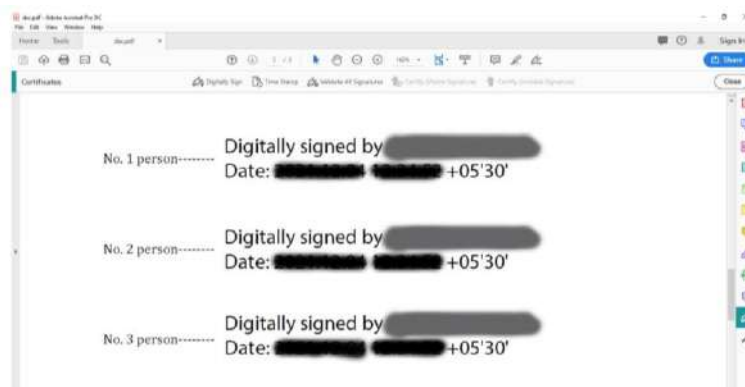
doc.pdf - Adobe Acrobat Pro DC
File Edit View Window Help
Home Tools doc.pdf ×
Sign In
1 / 1 16%
Share
Certificates Digitally Sign Time Stamp Validate All Signatures Certify (Visible Signature) Certify (Invisible Signature) Close

No. 1 person-------- Digitally signed by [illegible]
Date: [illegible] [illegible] +05'30'

No. 2 person-------- Digitally signed by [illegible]
Date: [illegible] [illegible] +05'30'

No. 3 person-------- Digitally signed by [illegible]
Date: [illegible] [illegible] +05'30'